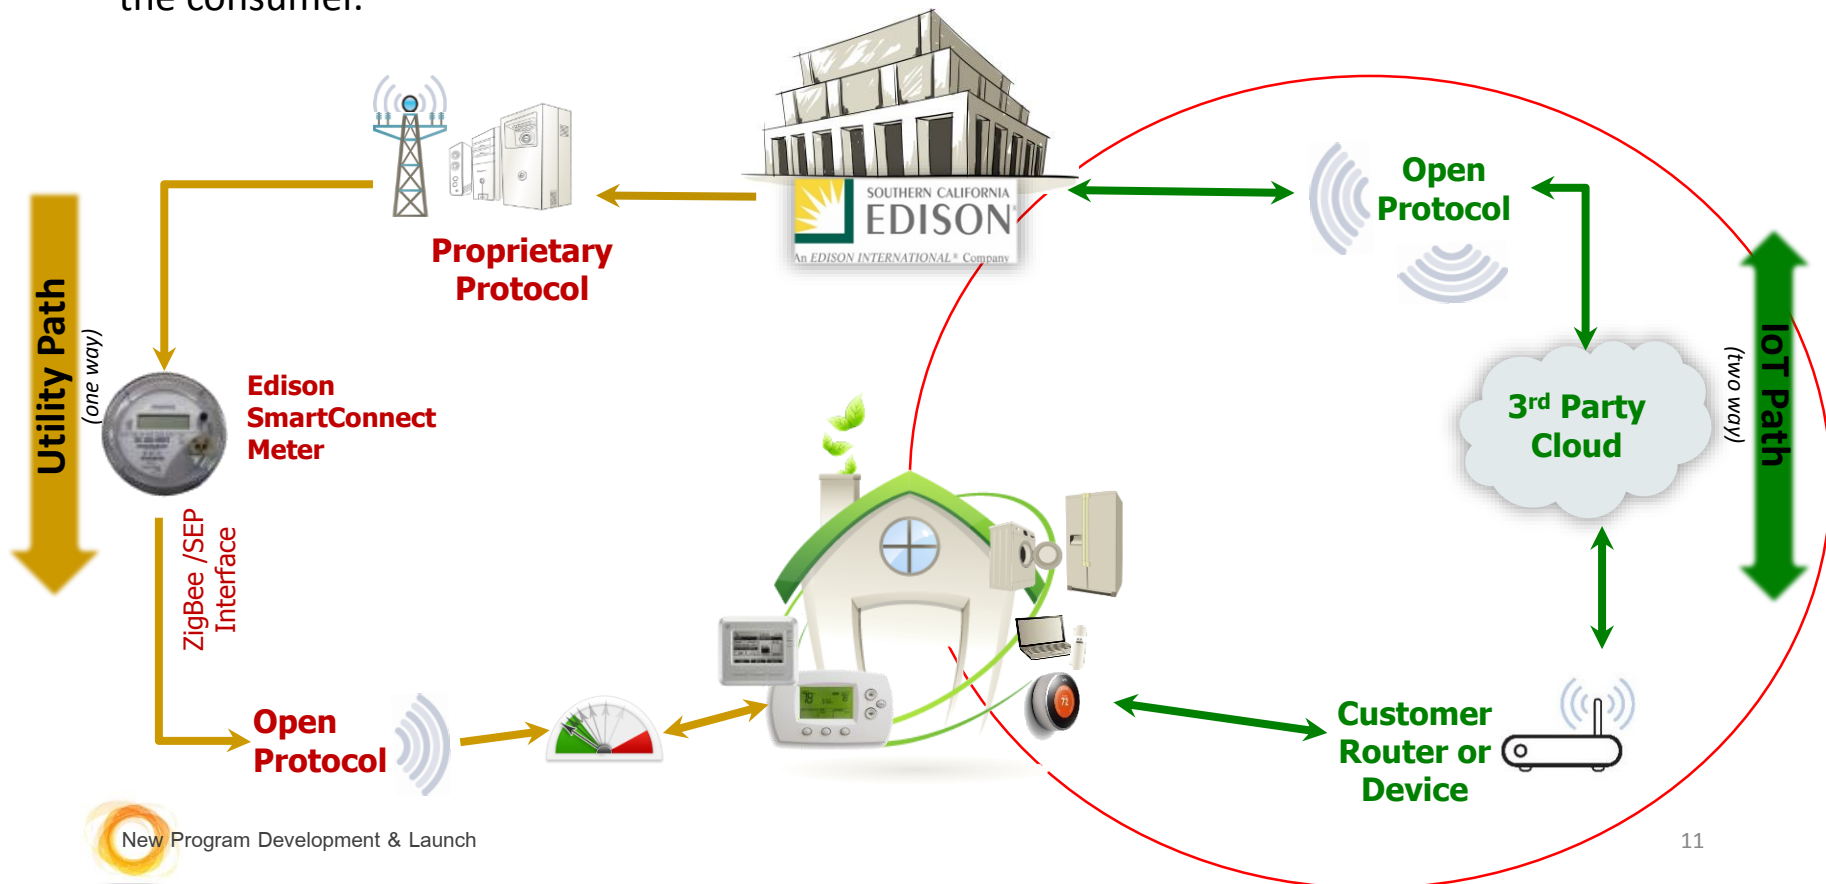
the consumer.

SOUTHERN CALIFORNIA
EDISON
An EDISON INTERNATIONAL® Company

Proprietary Protocol

Open Protocol

Utility Path
(one way)

Edison SmartConnect Meter

ZigBee /SEP Interface

3$^{rd}$ Party Cloud

IoT Path
(two way)

Open Protocol

Customer Router or Device

New Program Development & Launch

11